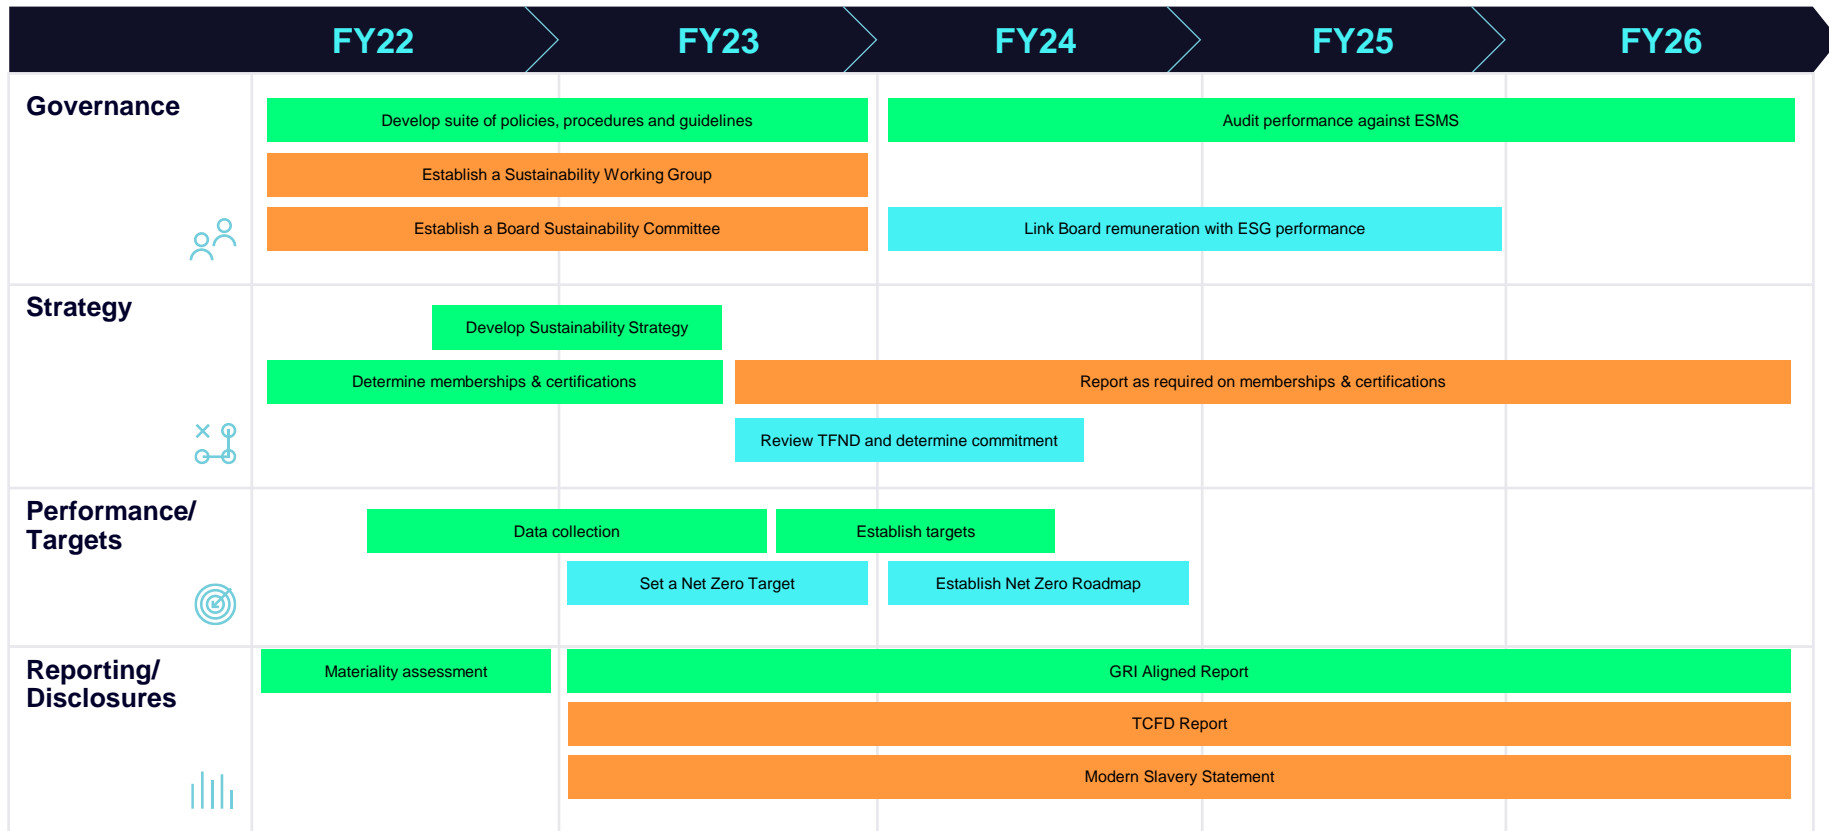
FY22 FY23 FY24 FY25 FY26

Governance

Develop suite of policies, procedures and guidelines

Audit performance against ESMS

Establish a Sustainability Working Group

Establish a Board Sustainability Committee

Link Board remuneration with ESG performance

Strategy

Develop Sustainability Strategy

Determine memberships & certifications

Report as required on memberships & certifications

Review TFND and determine commitment

Performance/ Targets

Data collection

Establish targets

Set a Net Zero Target

Establish Net Zero Roadmap

Reporting/ Disclosures

Materiality assessment

GRI Aligned Report

TCFD Report

Modern Slavery Statement